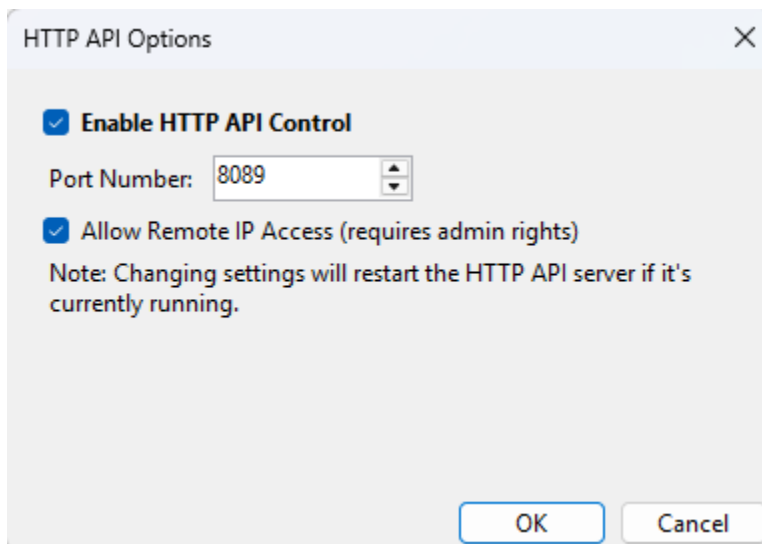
HTTP API Options

Enable HTTP API Control

Port Number: 8089

Allow Remote IP Access (requires admin rights)

Note: Changing settings will restart the HTTP API server if it's currently running.

OK

Cancel